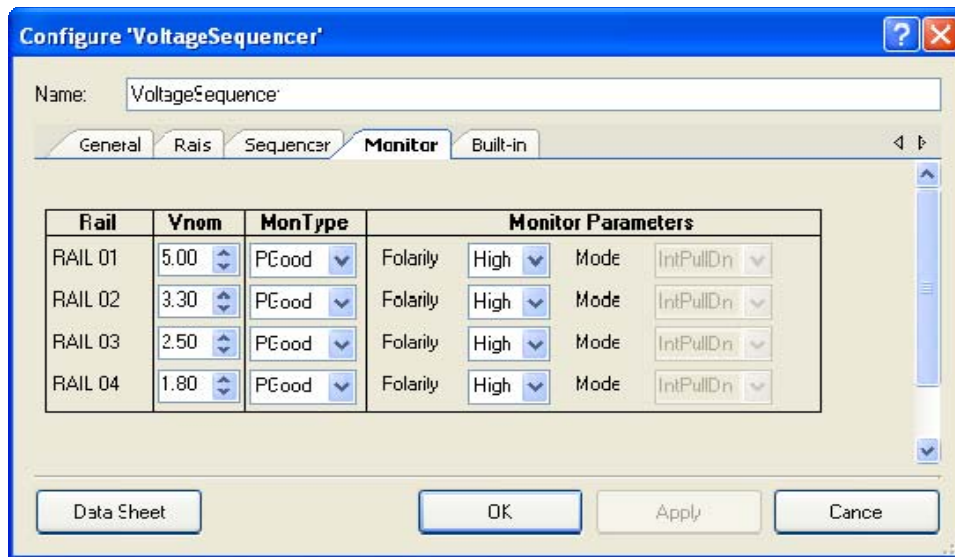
Configure 'VoltageSequencer'

Name: VoltageSequencer

General | Rails | Sequencer | Monitor | Built-in

| Rail | Vnom | MonType | Monitor Parameters |
|---|---|---|---|
| RAIL 01 | 5.00 | PGood | Polarity High Mode IntPullDn |
| RAIL 02 | 3.30 | PGood | Polarity High Mode IntPullDn |
| RAIL 03 | 2.50 | PGood | Polarity High Mode IntPullDn |
| RAIL 04 | 1.80 | PGood | Polarity High Mode IntPullDn |

Data Sheet | OK | Apply | Cancel